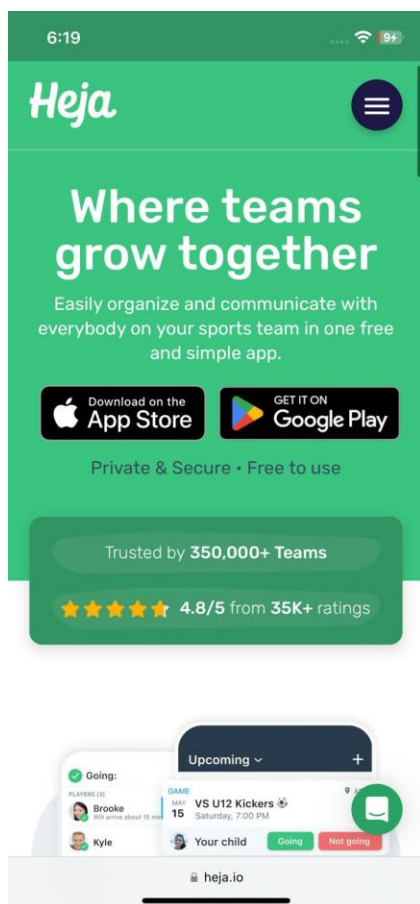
6:19

94

Heja

Where teams grow together

Easily organize and communicate with everybody on your sports team in one free and simple app.

Download on the App Store

GET IT ON Google Play

Private & Secure • Free to use

Trusted by 350,000+ Teams

4.8/5 from 35K+ ratings

Going:

PLAYERS (3)

Brooke
Will arrive about 15 m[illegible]

Kyle

Upcoming

+

GAME

MAY 15

VS U12 Kickers

Saturday, 7:00 PM

Your child

Going

Not going

heja.io